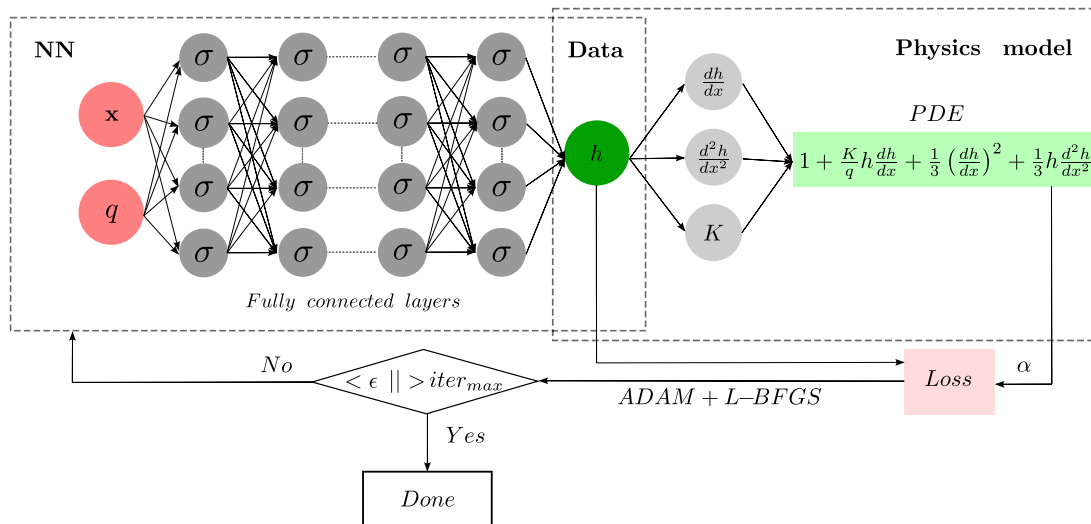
NN

x

$q$

$\sigma$ $\sigma$ $\sigma$ $\sigma$

$\sigma$ $\sigma$ $\sigma$ $\sigma$

$\sigma$ $\sigma$ $\sigma$ $\sigma$

$\sigma$ $\sigma$ $\sigma$ $\sigma$

Fully connected layers

Data

$h$

Physics model

$\frac{dh}{dx}$

$\frac{d^2h}{dx^2}$

$K$

$PDE$

$1+\frac{K}{q}h\frac{dh}{dx}+\frac{1}{3}\left(\frac{dh}{dx}\right)^2+\frac{1}{3}h\frac{d^2h}{dx^2}$

$No$

$<\epsilon \; || > iter_{max}$

$ADAM + L\text{–}BFGS$

$Loss$

$\alpha$

$Yes$

$Done$